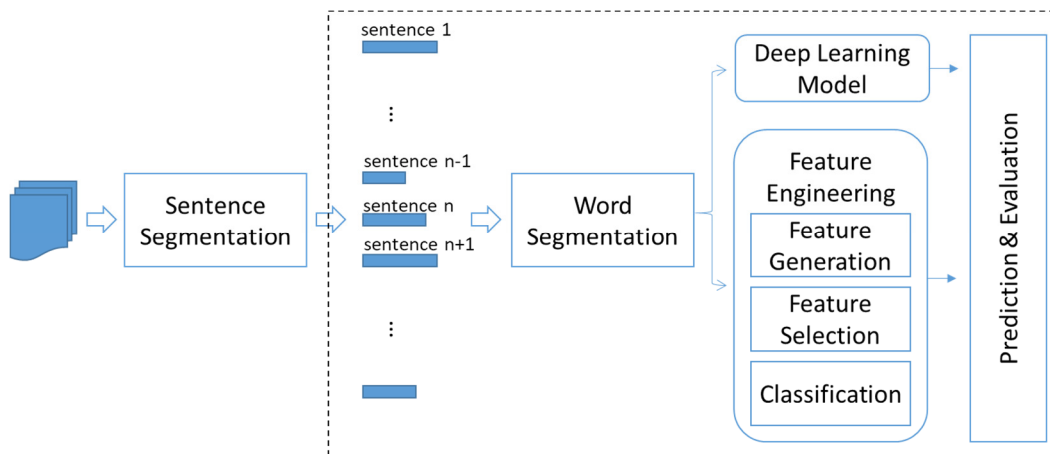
Sentence Segmentation

sentence 1

⋮

sentence n-1

sentence n

sentence n+1

⋮

Word Segmentation

Deep Learning Model

Feature Engineering

Feature Generation

Feature Selection

Classification

Prediction & Evaluation